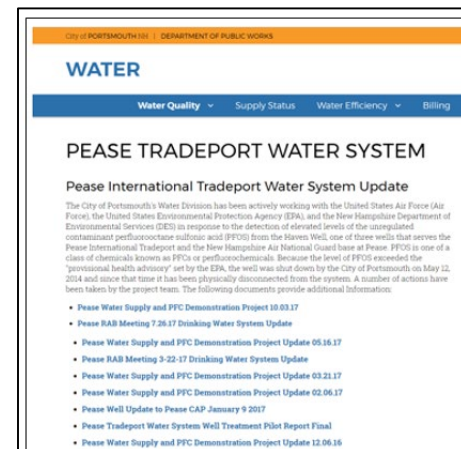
City of PORTSMOUTH NH | DEPARTMENT OF PUBLIC WORKS

WATER

Water Quality ⌄ Supply Status Water Efficiency ⌄ Billing

PEASE TRADEPORT WATER SYSTEM

Pease International Tradeport Water System Update

The City of Portsmouth's Water Division has been actively working with the United States Air Force (Air Force), the United States Environmental Protection Agency (EPA), and the New Hampshire Department of Environmental Services (DES) in response to the detection of elevated levels of the unregulated contaminant perfluorooctane sulfonic acid (PFOS) from the Haven Well, one of three wells that serves the Pease International Tradeport and the New Hampshire Air National Guard base at Pease. PFOS is one of a class of chemicals known as PFCs or perfluorochemicals. Because the level of PFOS exceeded the "provisional health advisory" set by the EPA, the well was shut down by the City of Portsmouth on May 12, 2014 and since that time it has been physically disconnected from the system. A number of actions have been taken by the project team. The following documents provide additional information:

• Pease Water Supply and PFC Demonstration Project 10.03.17
• Pease RAB Meeting 7.26.17 Drinking Water System Update
• Pease Water Supply and PFC Demonstration Project Update 05.16.17
• Pease RAB Meeting 3-22-17 Drinking Water System Update
• Pease Water Supply and PFC Demonstration Project Update 03.21.17
• Pease Water Supply and PFC Demonstration Project Update 02.06.17
• Pease Well Update to Pease CAP January 9 2017
• Pease Tradeport Water System Well Treatment Pilot Report Final
• Pease Water Supply and PFC Demonstration Project Update 12.06.16